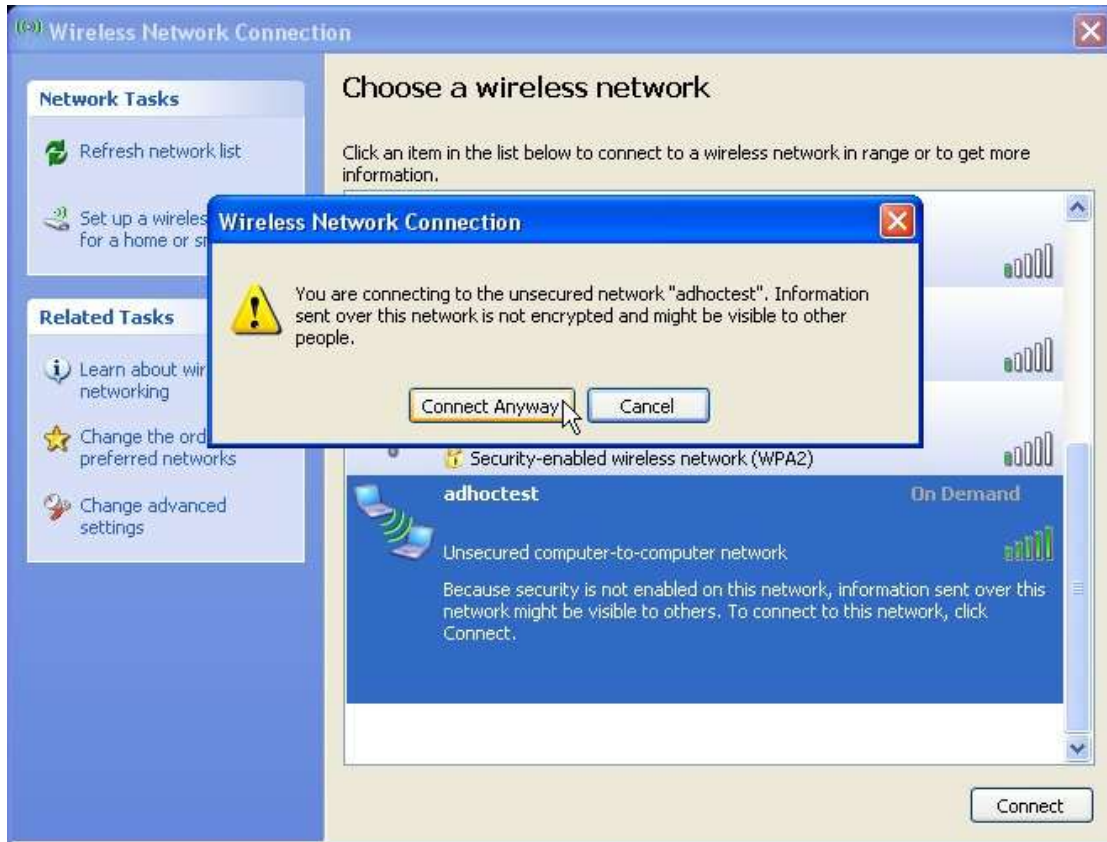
Wireless Network Connection

Network Tasks

Refresh network list

Set up a wireles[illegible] for a home or sm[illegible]

Related Tasks

Learn about wir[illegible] networking

Change the ord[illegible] preferred networks

Change advanced settings

Choose a wireless network

Click an item in the list below to connect to a wireless network in range or to get more information.

Wireless Network Connection

You are connecting to the unsecured network "adhoctest". Information sent over this network is not encrypted and might be visible to other people.

Connect Anyway

Cancel

Security-enabled wireless network (WPA2)

adhoctest

On Demand

Unsecured computer-to-computer network

Because security is not enabled on this network, information sent over this network might be visible to others. To connect to this network, click Connect.

Connect